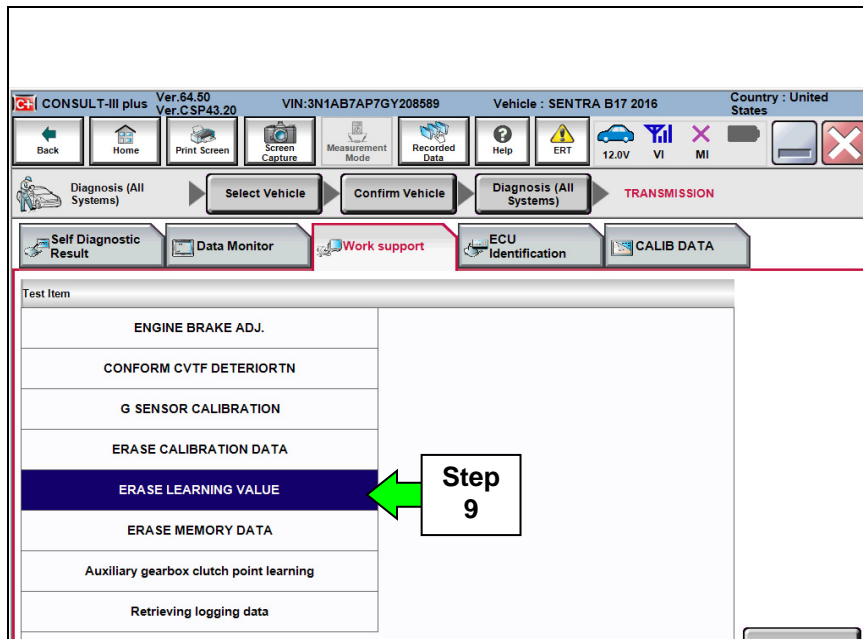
CONSULT-III plus Ver.64.50 Ver.CSP43.20 VIN:3N1AB7AP7GY208589 Vehicle : SENTRA B17 2016 Country : United States

Back Home Print Screen Screen Capture Measurement Mode Recorded Data Help ERT 12.0V VI MI

Diagnosis (All Systems) Select Vehicle Confirm Vehicle Diagnosis (All Systems) TRANSMISSION

Self Diagnostic Result Data Monitor Work support ECU Identification CALIB DATA

Test Item

ENGINE BRAKE ADJ.

CONFORM CVTF DETERIORTN

G SENSOR CALIBRATION

ERASE CALIBRATION DATA

ERASE LEARNING VALUE

ERASE MEMORY DATA

Auxiliary gearbox clutch point learning

Retrieving logging data

Step 9